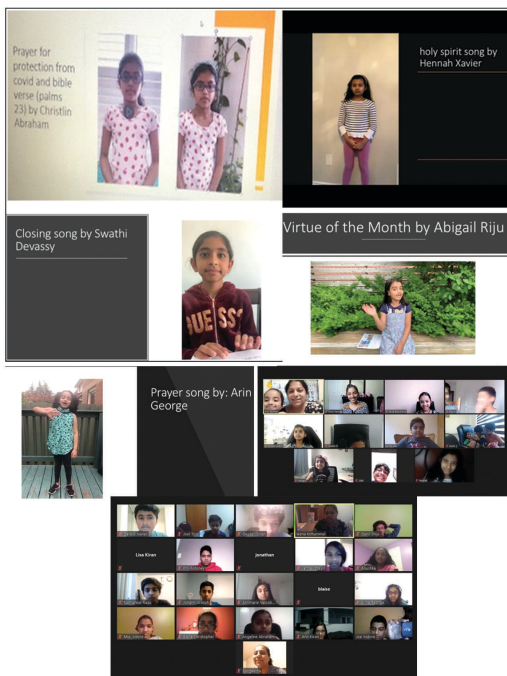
Prayer for protection from covid and bible verse (palms 23) by Christlin Abraham

holy spirit song by Hennah Xavier

Closing song by Swathi Devassy

GUESS

Virtue of the Month by Abigail Riju

Prayer song by: Arin George

Lisa Kiran

Jonathan

blake